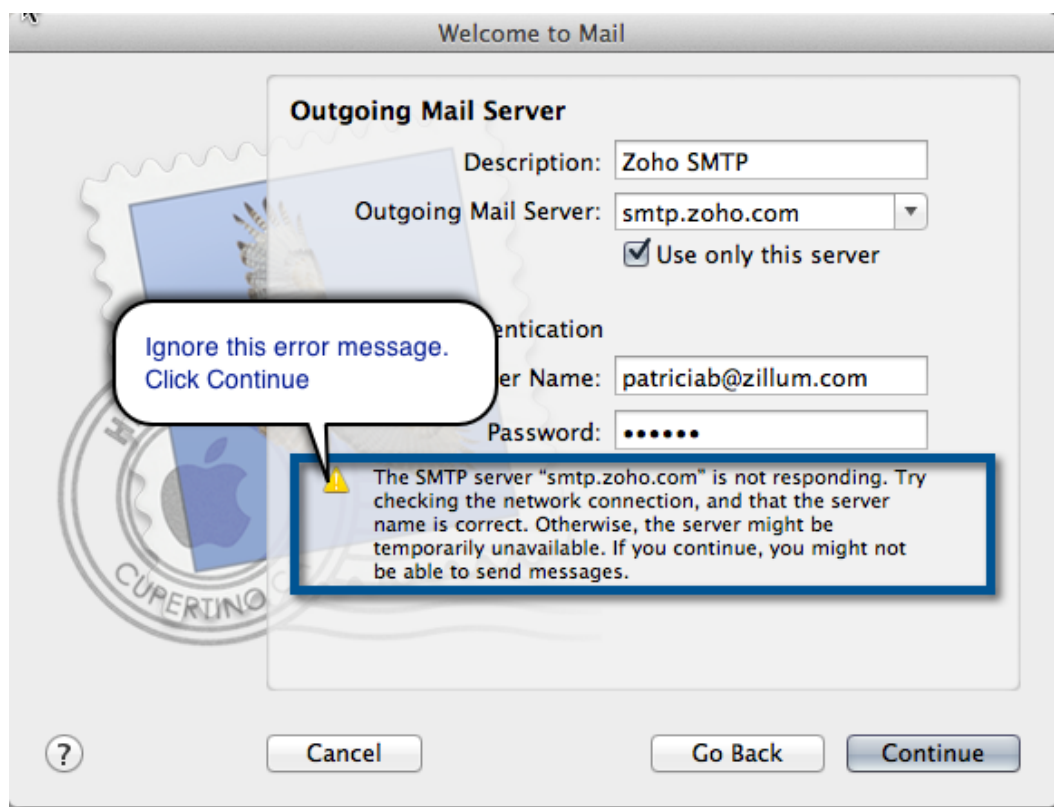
Welcome to Mail

Outgoing Mail Server

Description: Zoho SMTP

Outgoing Mail Server: smtp.zoho.com

Use only this server

Ignore this error message. Click Continue

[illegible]entication

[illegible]er Name: patriciab@zillum.com

Password: ••••••

The SMTP server "smtp.zoho.com" is not responding. Try checking the network connection, and that the server name is correct. Otherwise, the server might be temporarily unavailable. If you continue, you might not be able to send messages.

CUPERTINO

?

Cancel

Go Back

Continue